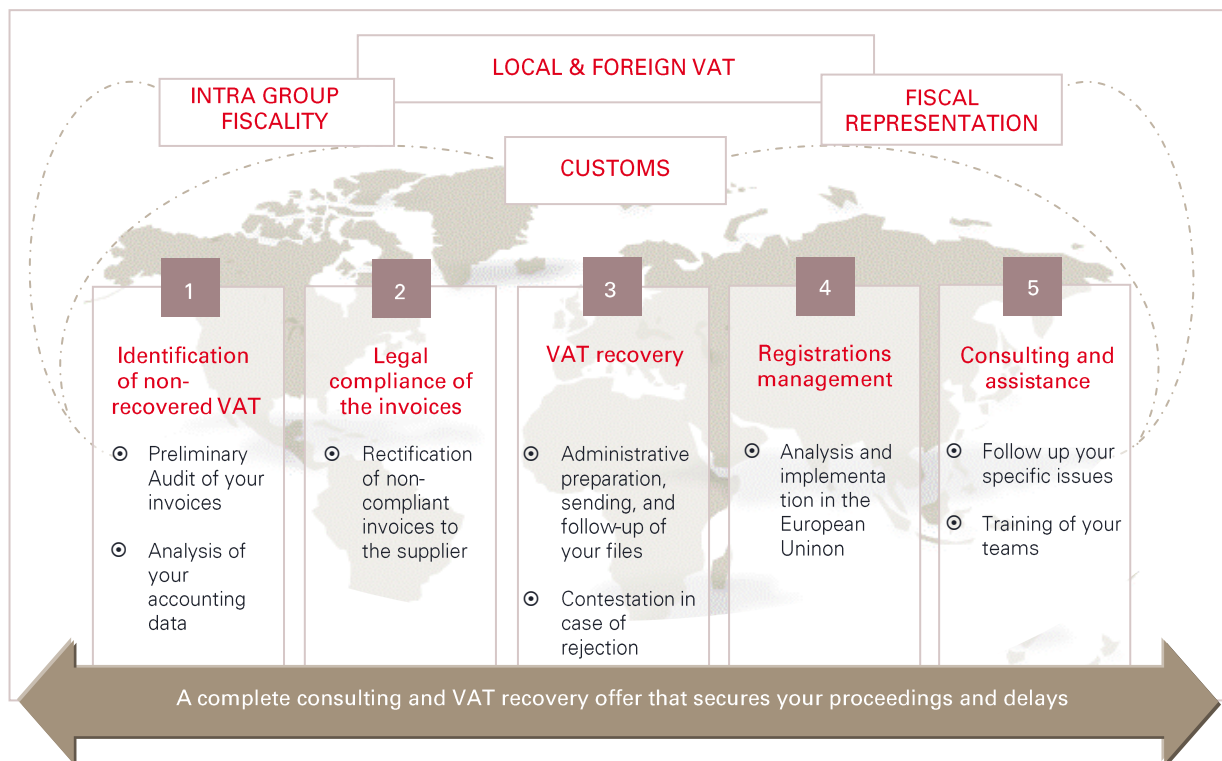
LOCAL & FOREIGN VAT

INTRA GROUP FISCALITY

FISCAL REPRESENTATION

CUSTOMS

1

Identification of non-recovered VAT

⊙ Preliminary Audit of your invoices

⊙ Analysis of your accounting data

2

Legal compliance of the invoices

⊙ Rectification of non-compliant invoices to the supplier

3

VAT recovery

⊙ Administrative preparation, sending, and follow-up of your files

⊙ Contestation in case of rejection

4

Registrations management

⊙ Analysis and implementa tion in the European Uninon

5

Consulting and assistance

⊙ Follow up your specific issues

⊙ Training of your teams

A complete consulting and VAT recovery offer that secures your proceedings and delays